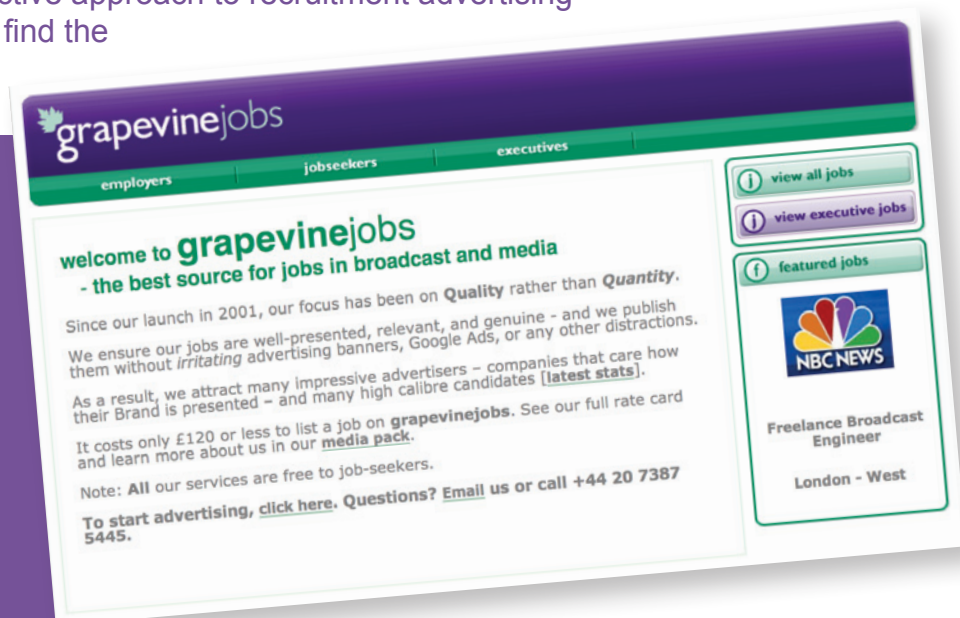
ctive approach to recruitment advertising
find the

grapevinejobs

employers
jobseekers
executives

welcome to grapevinejobs
- the best source for jobs in broadcast and media

Since our launch in 2001, our focus has been on Quality rather than Quantity.

We ensure our jobs are well-presented, relevant, and genuine - and we publish them without irritating advertising banners, Google Ads, or any other distractions.

As a result, we attract many impressive advertisers – companies that care how their Brand is presented – and many high calibre candidates [latest stats].

It costs only £120 or less to list a job on grapevinejobs. See our full rate card and learn more about us in our media pack.

Note: All our services are free to job-seekers.

To start advertising, click here. Questions? Email us or call +44 20 7387 5445.

view all jobs
view executive jobs
featured jobs

NBC NEWS

Freelance Broadcast Engineer

London - West